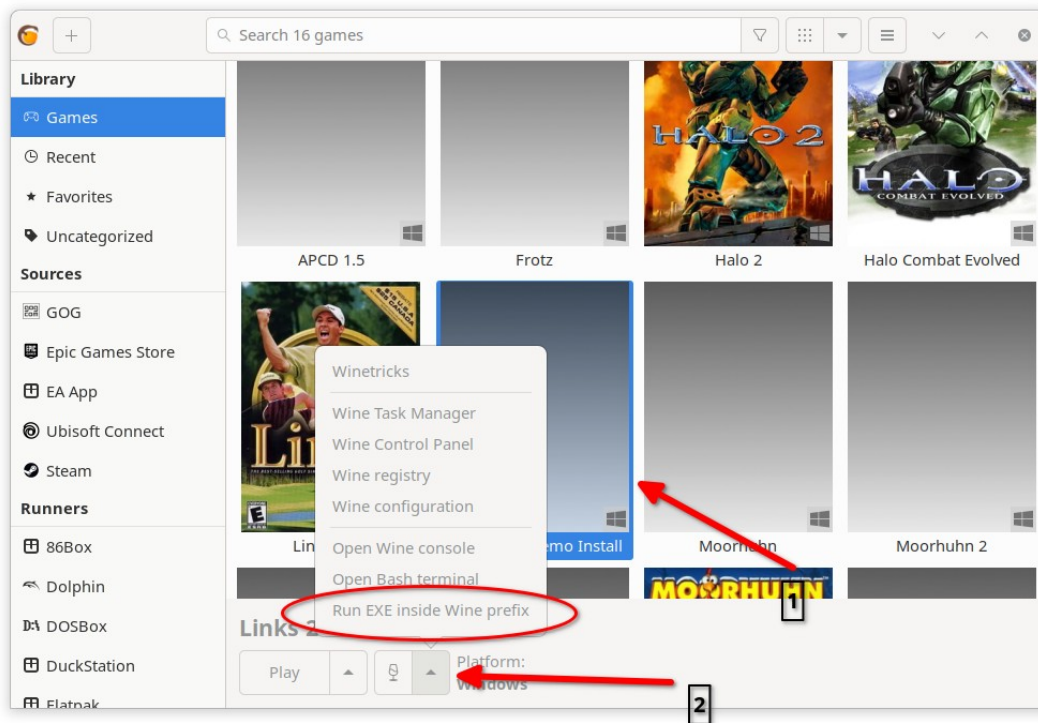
Search 16 games

Library

Games

Recent

Favorites

Uncategorized

Sources

GOG

Epic Games Store

EA App

Ubisoft Connect

Steam

Runners

86Box

Dolphin

DOSBox

DuckStation

Flatpak

HALO 2

HALO COMBAT EVOLVED

APCD 1.5

Frotz

Halo 2

Halo Combat Evolved

Lin

emo Install

Moorhuhn

Moorhuhn 2

Winetricks

Wine Task Manager

Wine Control Panel

Wine registry

Wine configuration

Open Wine console

Open Bash terminal

Run EXE inside Wine prefix

MOORHUHN

Links 2

Play

Platform:

Windows

1

2